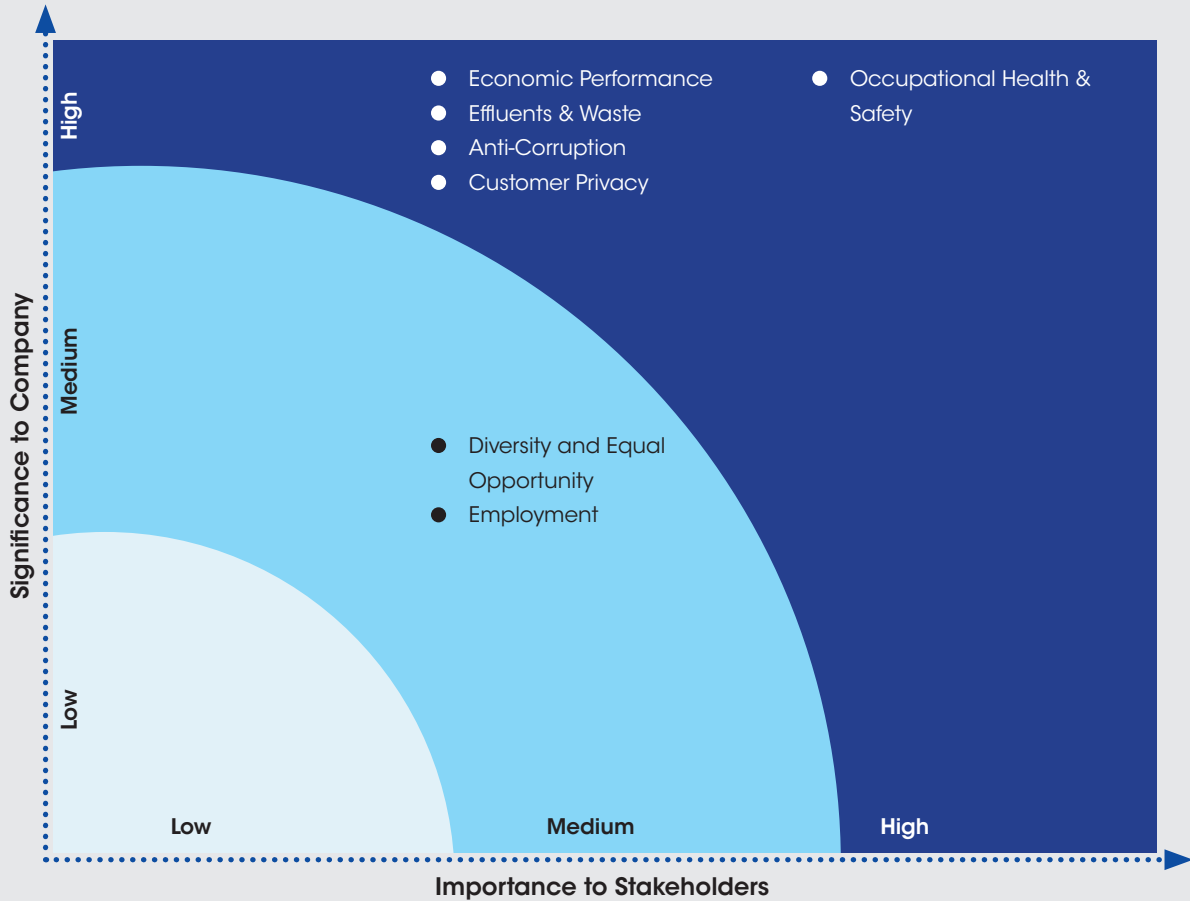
Significance to Company

High

Medium

Low

Economic Performance
Effluents & Waste
Anti-Corruption
Customer Privacy

Occupational Health & Safety

Diversity and Equal Opportunity
Employment

Low

Medium

High

Importance to Stakeholders